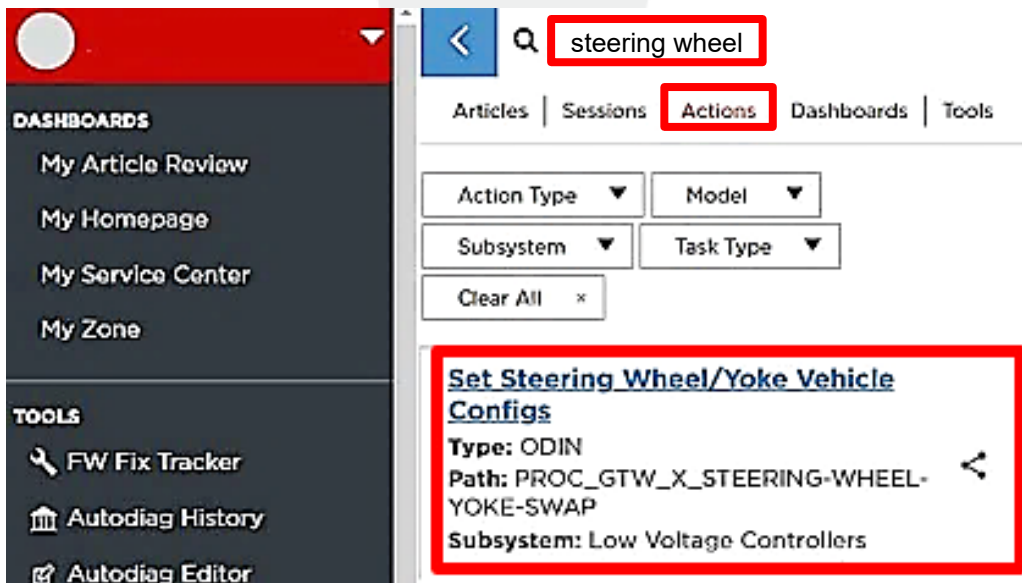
DASHBOARDS
My Article Review
My Homepage
My Service Center
My Zone

TOOLS
FW Fix Tracker
Autodiag History
Autodiag Editor

steering wheel

Articles | Sessions | Actions | Dashboards | Tools

Action Type
Model
Subsystem
Task Type
Clear All ×

Set Steering Wheel/Yoke Vehicle Configs
Type: ODIN
Path: PROC_GTW_X_STEERING-WHEEL-YOKE-SWAP
Subsystem: Low Voltage Controllers